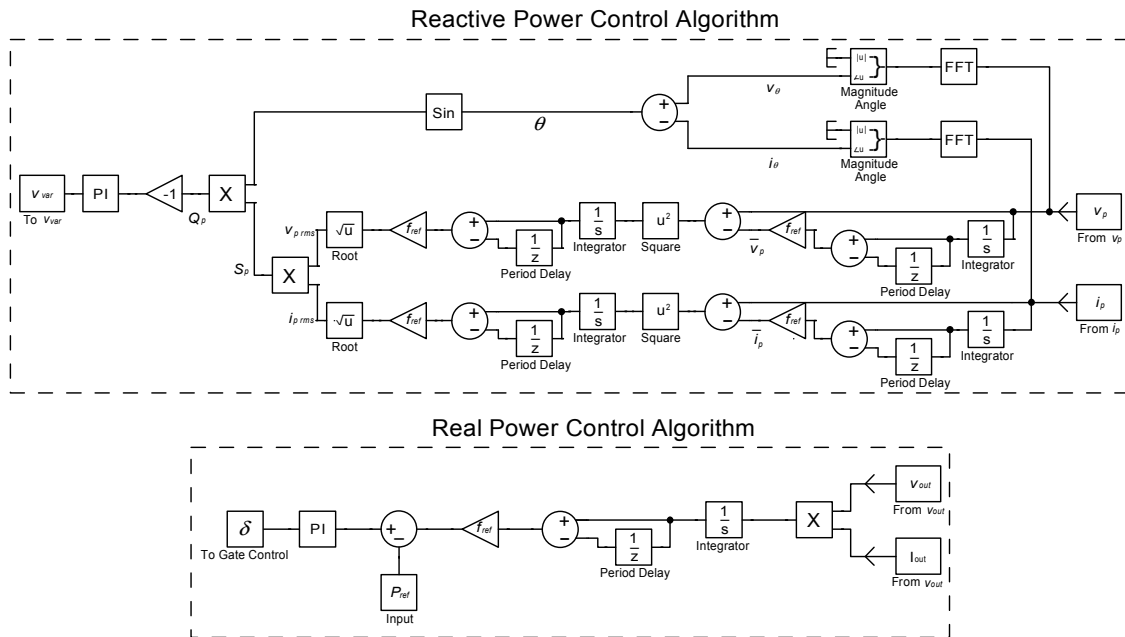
Reactive Power Control Algorithm

|u|
∠u
Magnitude
Angle

FFT

Sin

$\theta$

+
–

$v_\theta$

|u|
∠u
Magnitude
Angle

FFT

$i_\theta$

$v_{var}$
To $v_{var}$

PI

-1

$Q_p$

X

$v_{p\,rms}$

$\sqrt{u}$
Root

$f_{ref}$

+
–

$\frac{1}{z}$
Period Delay

$\frac{1}{s}$
Integrator

$u^2$
Square

+
–

$\overline{v}_p$

$f_{ref}$

+
–

$\frac{1}{z}$
Period Delay

$\frac{1}{s}$
Integrator

$v_p$
From $v_p$

$S_p$

X

$i_{p\,rms}$

$\sqrt{u}$
Root

$f_{ref}$

+
–

$\frac{1}{z}$
Period Delay

$\frac{1}{s}$
Integrator

$u^2$
Square

+
–

$\overline{i}_p$

$f_{ref}$

+
–

$\frac{1}{z}$
Period Delay

$\frac{1}{s}$
Integrator

$i_p$
From $i_p$

Real Power Control Algorithm

$\delta$
To Gate Control

PI

+
–

$P_{ref}$
Input

$f_{ref}$

+
–

$\frac{1}{z}$
Period Delay

$\frac{1}{s}$
Integrator

X

$v_{out}$
From $v_{out}$

$I_{out}$
From $v_{out}$